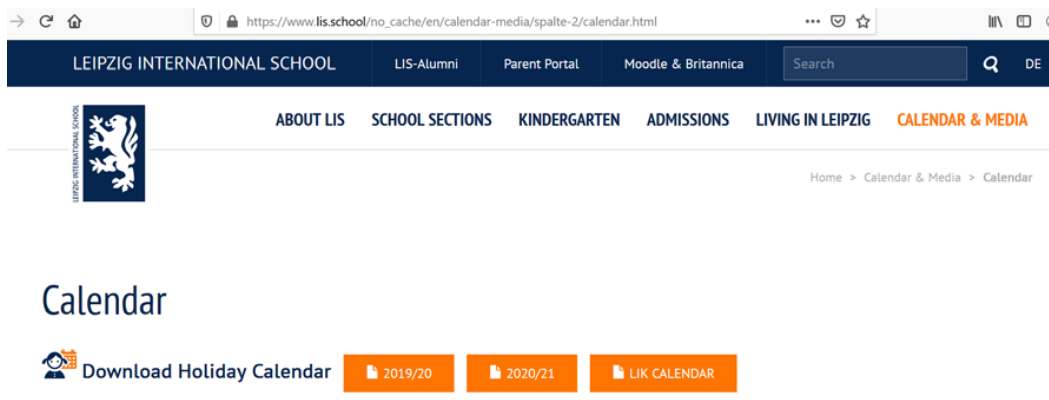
https://www.lis.school/no_cache/en/calendar-media/spalte-2/calendar.html

LEIPZIG INTERNATIONAL SCHOOL LIS-Alumni Parent Portal Moodle & Britannica Search DE

LEIPZIG INTERNATIONAL SCHOOL

ABOUT LIS SCHOOL SECTIONS KINDERGARTEN ADMISSIONS LIVING IN LEIPZIG CALENDAR & MEDIA

Home > Calendar & Media > Calendar

Calendar

Download Holiday Calendar 2019/20 2020/21 LIK CALENDAR